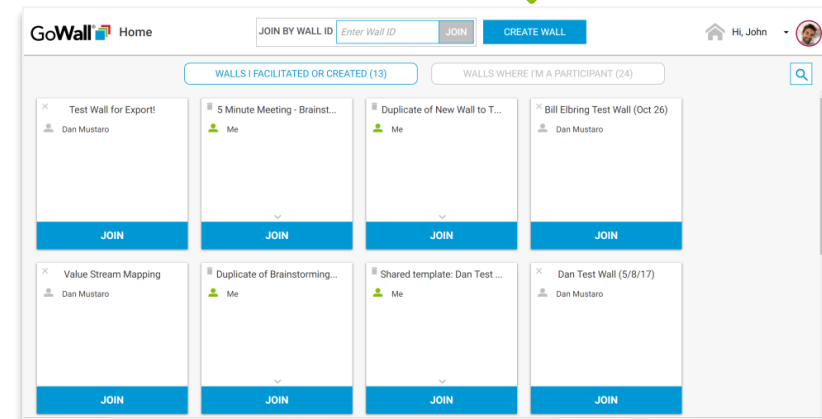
GoWall Home
JOIN BY WALL ID Enter Wall ID JOIN
CREATE WALL
Hi, John

WALLS I FACILITATED OR CREATED (13)
WALLS WHERE I'M A PARTICIPANT (24)

Test Wall for Export!
Dan Mustaro
JOIN

5 Minute Meeting - Brainst...
Me
JOIN

Duplicate of New Wall to T...
Me
JOIN

Bill Elbring Test Wall (Oct 26)
Dan Mustaro
JOIN

Value Stream Mapping
Dan Mustaro
JOIN

Duplicate of Brainstorming...
Me
JOIN

Shared template: Dan Test ...
Me
JOIN

Dan Test Wall (5/8/17)
Dan Mustaro
JOIN